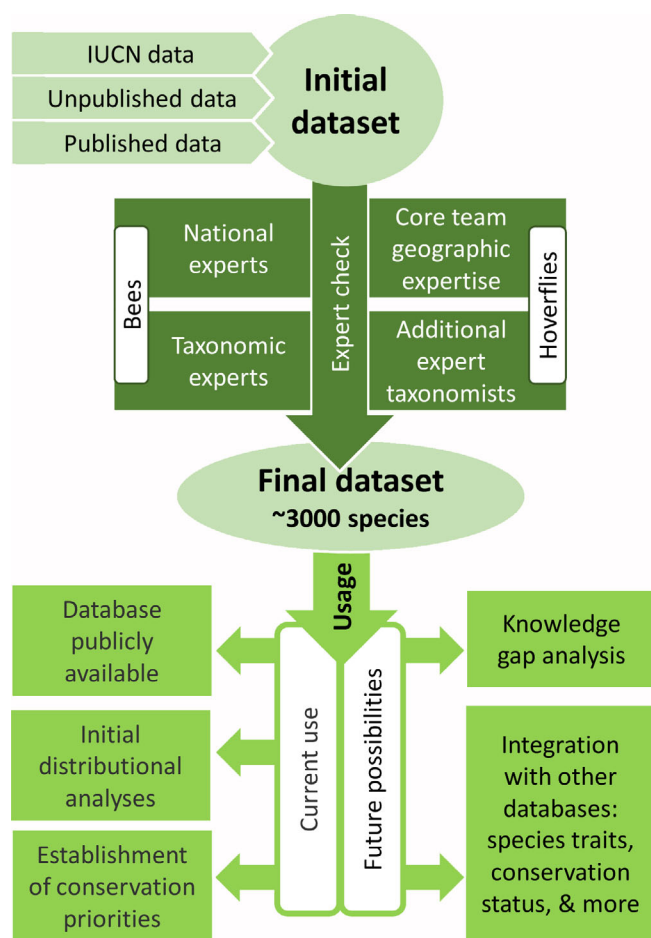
IUCN data

Unpublished data

Published data

Initial dataset

Bees

National experts

Taxonomic experts

Expert check

Core team geographic expertise

Additional expert taxonomists

Hoverflies

Final dataset
~3000 species

Usage

Database publicly available

Initial distributional analyses

Establishment of conservation priorities

Current use

Future possibilities

Knowledge gap analysis

Integration with other databases: species traits, conservation status, & more